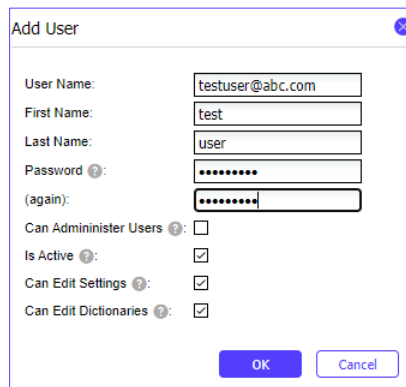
Add User

User Name: testuser@abc.com
First Name: test
Last Name: user
Password ?: •••••••••
(again): •••••••••
Can Admininister Users ?:
Is Active ?:
Can Edit Settings ?:
Can Edit Dictionaries ?:

OK Cancel